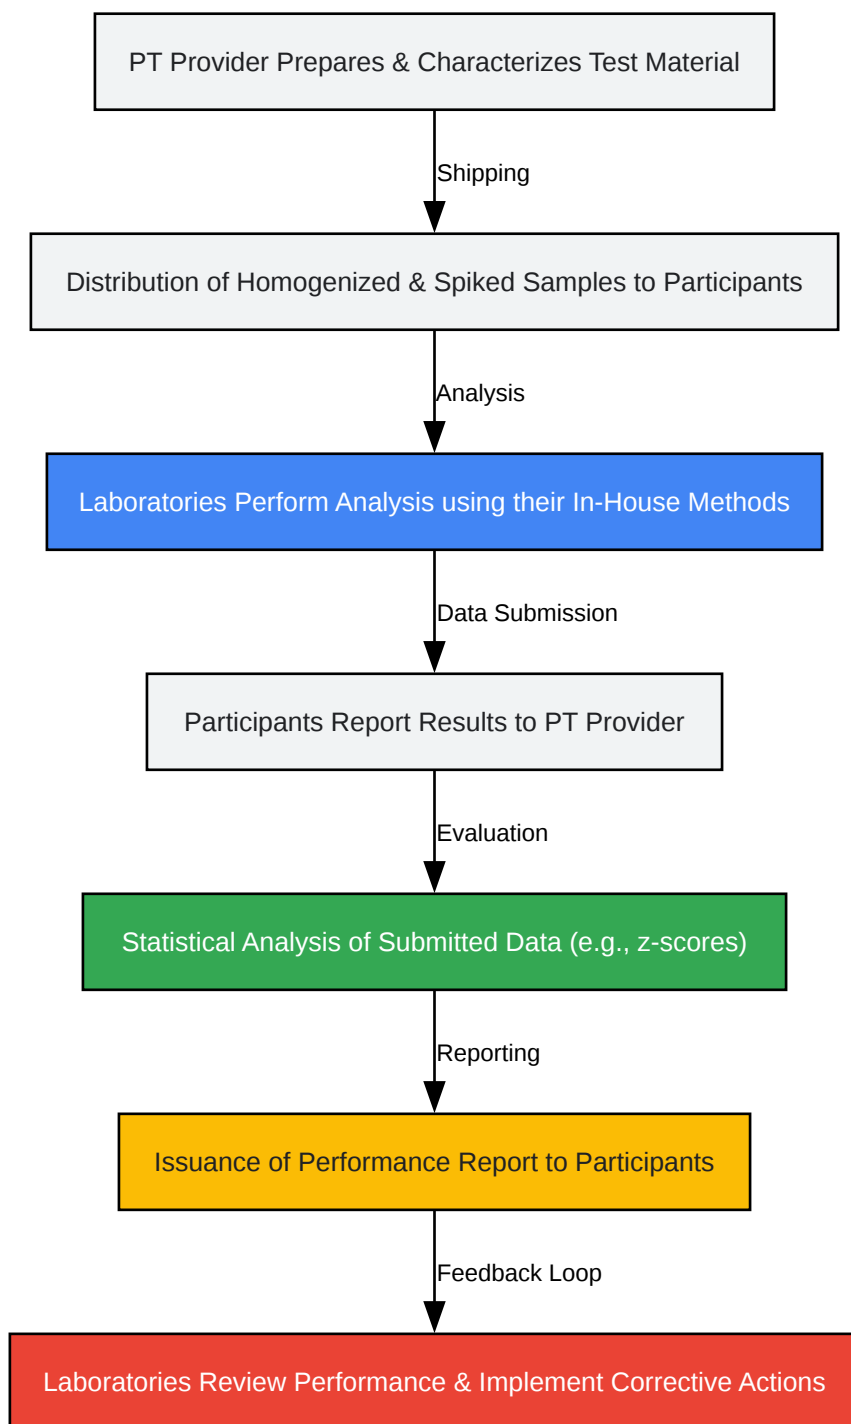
PT Provider Prepares & Characterizes Test Material

Shipping

Distribution of Homogenized & Spiked Samples to Participants

Analysis

Laboratories Perform Analysis using their In-House Methods

Data Submission

Participants Report Results to PT Provider

Evaluation

Statistical Analysis of Submitted Data (e.g., z-scores)

Reporting

Issuance of Performance Report to Participants

Feedback Loop

Laboratories Review Performance & Implement Corrective Actions